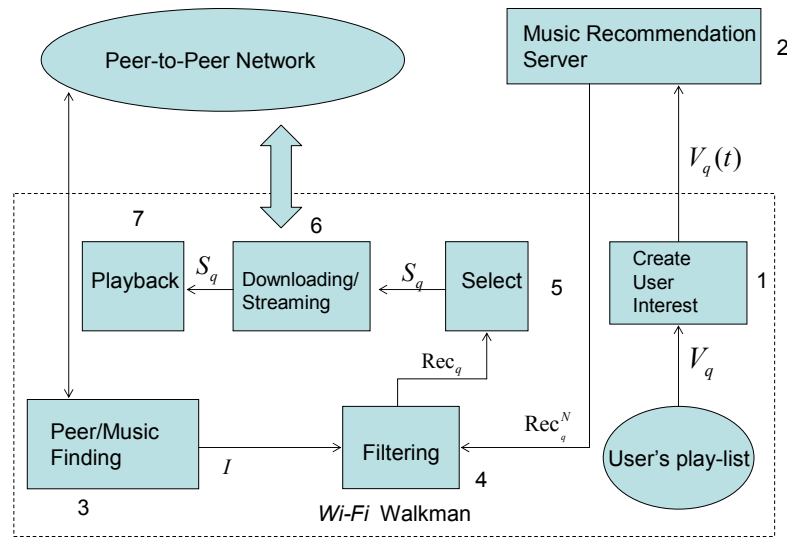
Peer-to-Peer Network

Music Recommendation Server

2

$V_q(t)$

7

6

Playback

$S_q$

Downloading/ Streaming

$S_q$

Select

5

Create User Interest

1

$\text{Rec}_q$

$V_q$

Peer/Music Finding

$I$

Filtering

$\text{Rec}_q^N$

User's play-list

3

4

Wi-Fi Walkman